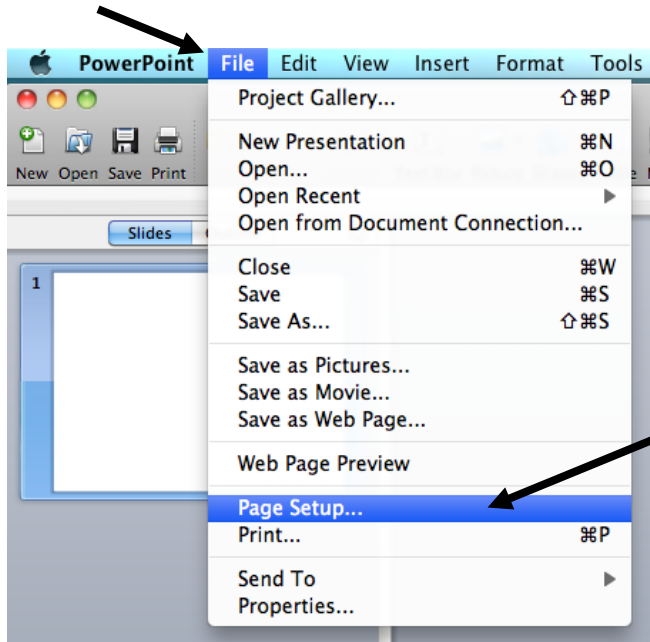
PowerPoint File Edit View Insert Format Tools

New Open Save Print

Slides

1

Project Gallery... ⇧⌘P

New Presentation ⌘N
Open... ⌘O
Open Recent
Open from Document Connection...

Close ⌘W
Save ⌘S
Save As... ⇧⌘S

Save as Pictures...
Save as Movie...
Save as Web Page...

Web Page Preview

Page Setup...
Print... ⌘P

Send To
Properties...